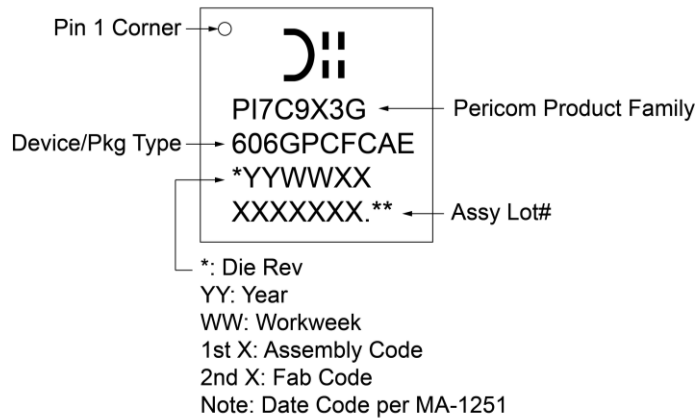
Pin 1 Corner

PI7C9X3G
Pericom Product Family

Device/Pkg Type
606GPCFCAE

*YYWWXX

XXXXXXX.**
Assy Lot#

*: Die Rev
YY: Year
WW: Workweek
1st X: Assembly Code
2nd X: Fab Code
Note: Date Code per MA-1251